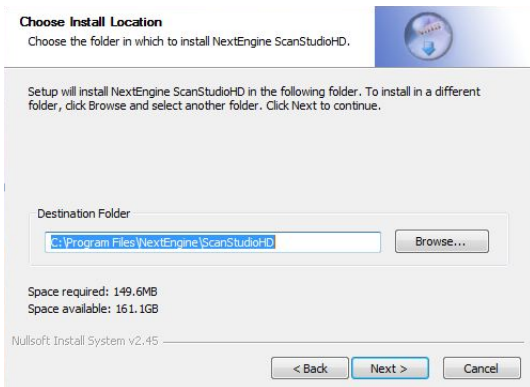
Choose Install Location
Choose the folder in which to install NextEngine ScanStudioHD.

Setup will install NextEngine ScanStudioHD in the following folder. To install in a different folder, click Browse and select another folder. Click Next to continue.

Destination Folder

C:\Program Files\NextEngine\ScanStudioHD

Browse...

Space required: 149.6MB
Space available: 161.1GB

Nullsoft Install System v2.45

< Back

Next >

Cancel